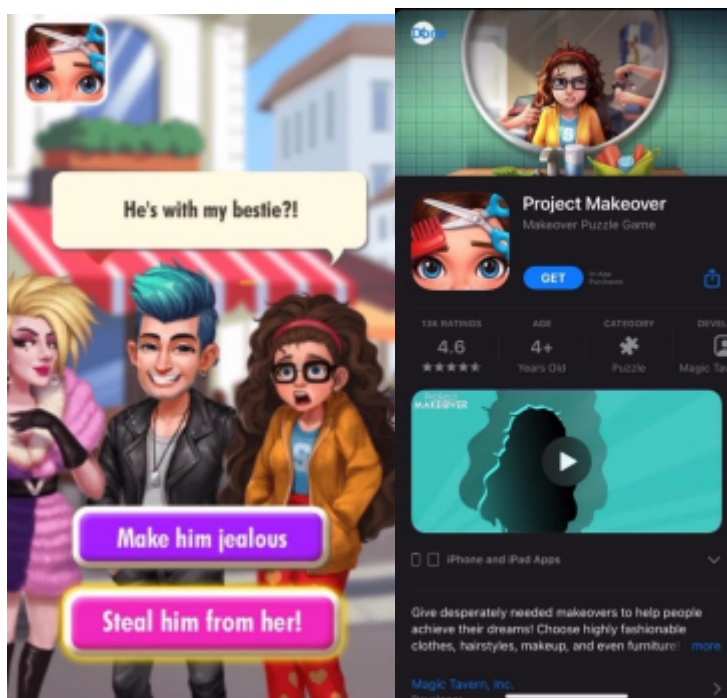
He's with my bestie?!

Make him jealous

Steal him from her!

Done

Project Makeover

Makeover Puzzle Game

GET

In-App Purchases

13K RATINGS
4.6
★★★★★

AGE
4+
Years Old

CATEGORY
Puzzle

DEVEL
Magic Tav

MAKEOVER

iPhone and iPad Apps

Give desperately needed makeovers to help people achieve their dreams! Choose highly fashionable clothes, hairstyles, makeup, and even furniture! more

Magic Tavern, Inc.